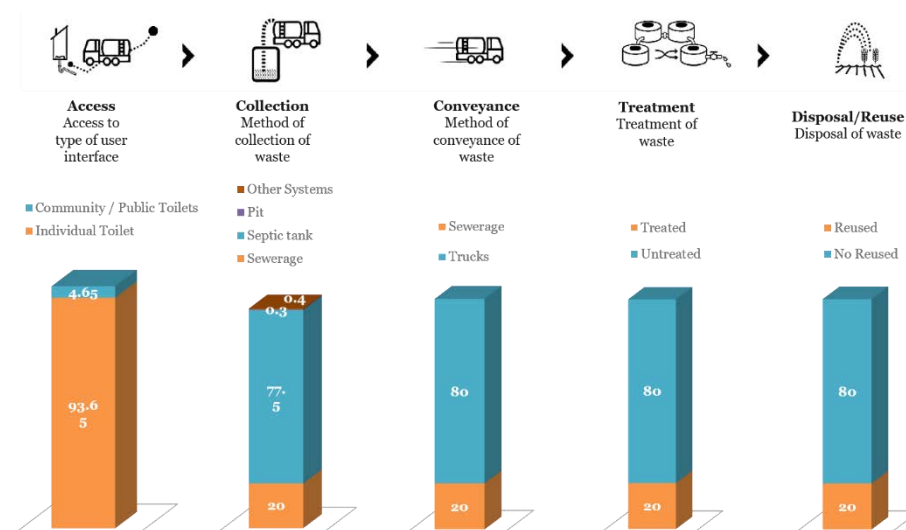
**Access**
Access to type of user interface

**Collection**
Method of collection of waste

**Conveyance**
Method of conveyance of waste

**Treatment**
Treatment of waste

**Disposal/Reuse**
Disposal of waste

Community / Public Toilets
Individual Toilet

4.65
93.6
5

Other Systems
Pit
Septic tank
Sewerage

0.4
0.3
77.
5
20

Sewerage
Trucks

80
20

Treated
Untreated

80
20

Reused
No Reused

80
20